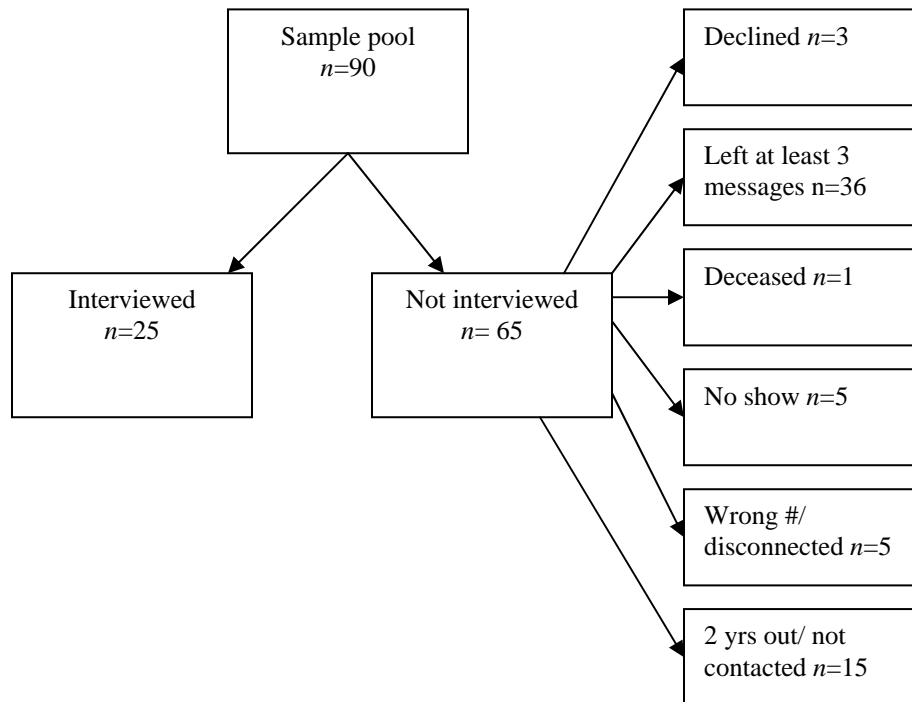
Sample pool
$n$=90

Interviewed
$n$=25

Not interviewed
$n$= 65

Declined $n$=3

Left at least 3 messages n=36

Deceased $n$=1

No show $n$=5

Wrong #/ disconnected $n$=5

2 yrs out/ not contacted $n$=15